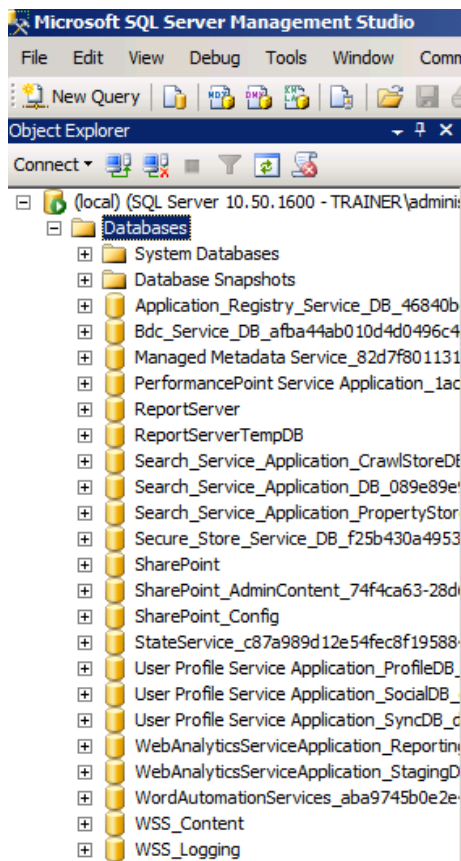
Microsoft SQL Server Management Studio

File Edit View Debug Tools Window Comm

New Query

Object Explorer ▾ ᛘ ×

Connect ▾

(local) (SQL Server 10.50.1600 - TRAINER\adminis

Databases

System Databases

Database Snapshots

Application_Registry_Service_DB_46840b

Bdc_Service_DB_afba44ab010d4d0496c4

Managed Metadata Service_82d7f801131

PerformancePoint Service Application_1ac

ReportServer

ReportServerTempDB

Search_Service_Application_CrawlStoreDE

Search_Service_Application_DB_089e89e

Search_Service_Application_PropertyStor

Secure_Store_Service_DB_f25b430a4953

SharePoint

SharePoint_AdminContent_74f4ca63-28d

SharePoint_Config

StateService_c87a989d12e54fec8f19588

User Profile Service Application_ProfileDB_

User Profile Service Application_SocialDB_

User Profile Service Application_SyncDB_

WebAnalyticsServiceApplication_Reporting

WebAnalyticsServiceApplication_StagingD

WordAutomationServices_aba9745b0e2e

WSS_Content

WSS_Logging